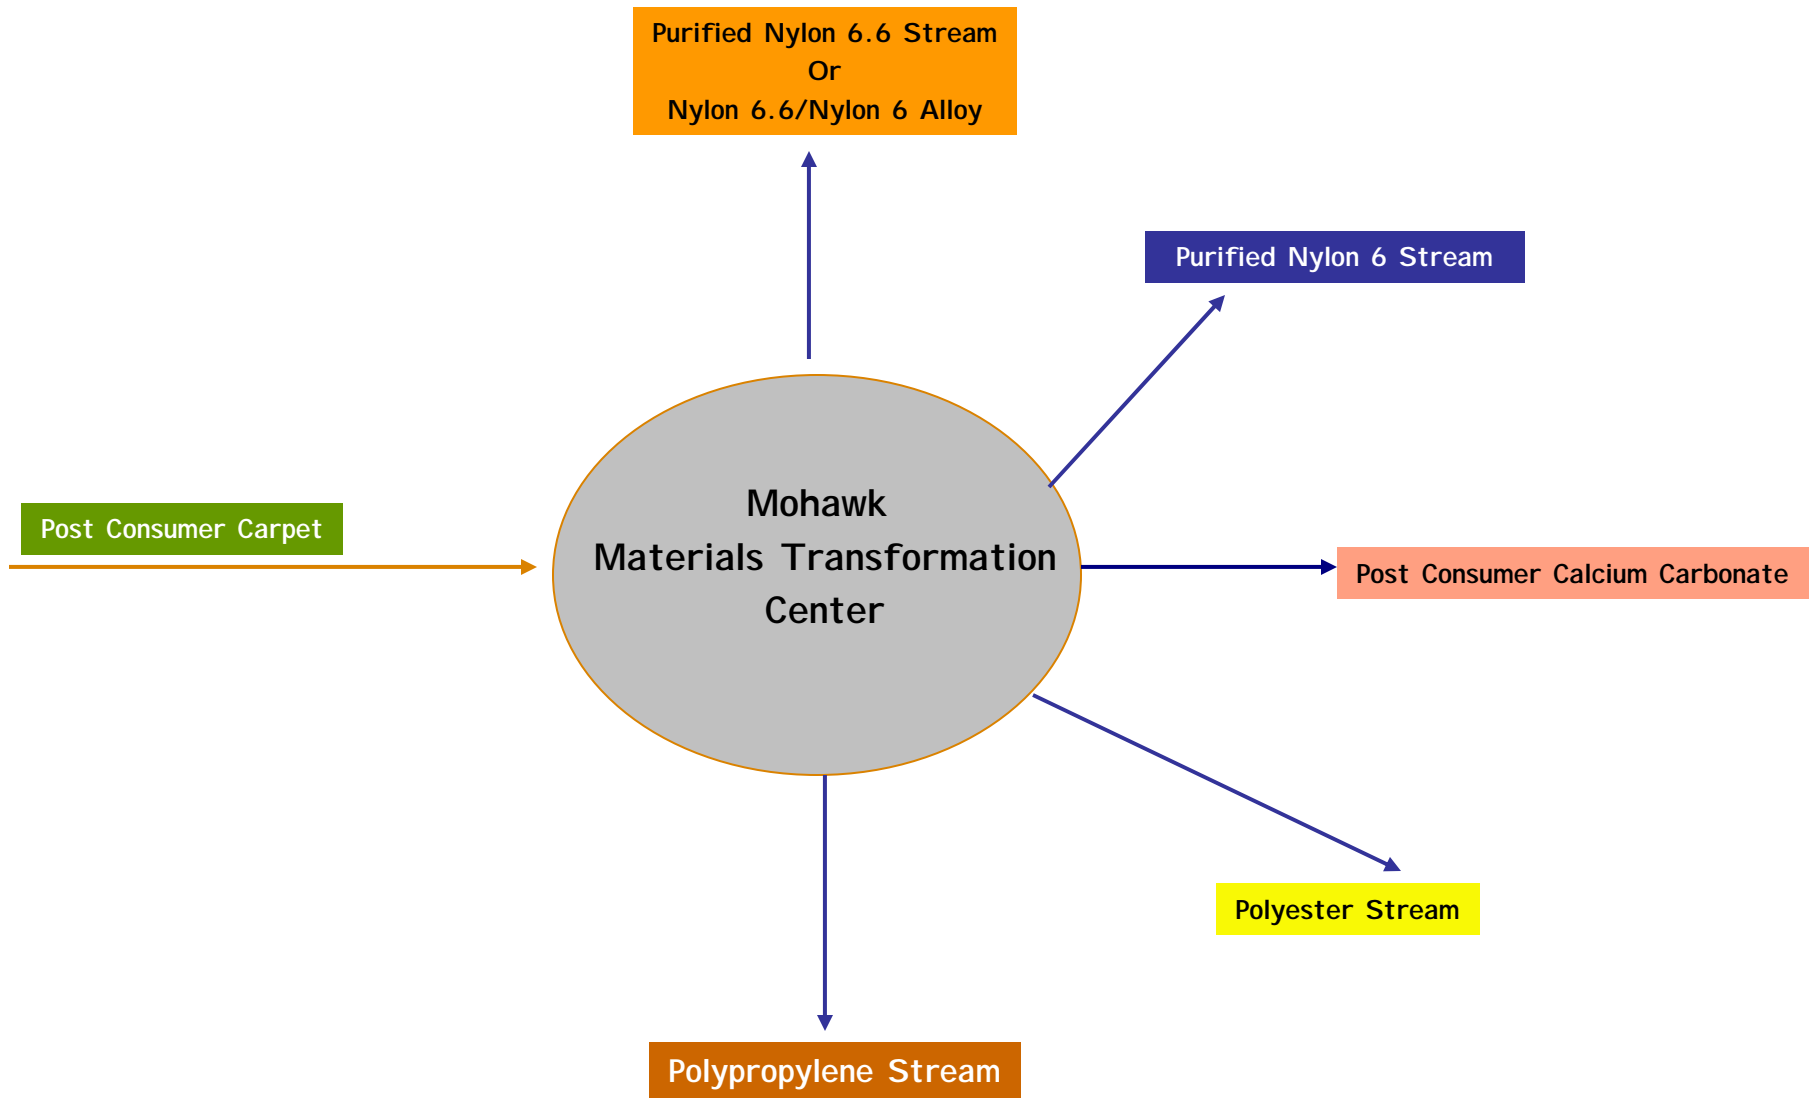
Purified Nylon 6.6 Stream
Or
Nylon 6.6/Nylon 6 Alloy

Purified Nylon 6 Stream

Post Consumer Carpet

Mohawk
Materials Transformation
Center

Post Consumer Calcium Carbonate

Polyester Stream

Polypropylene Stream